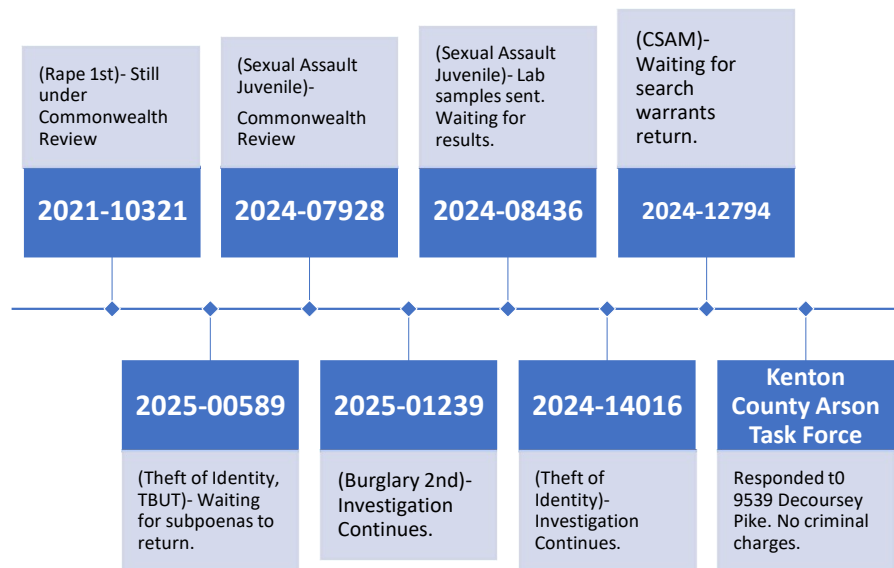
(Rape 1st)- Still under Commonwealth Review

2021-10321

(Sexual Assault Juvenile)- Commonwealth Review

2024-07928

(Sexual Assault Juvenile)- Lab samples sent. Waiting for results.

2024-08436

(CSAM)- Waiting for search warrants return.

2024-12794

2025-00589

(Theft of Identity, TBUT)- Waiting for subpoenas to return.

2025-01239

(Burglary 2nd)- Investigation Continues.

2024-14016

(Theft of Identity)- Investigation Continues.

Kenton County Arson Task Force

Responded t0 9539 Decoursey Pike. No criminal charges.